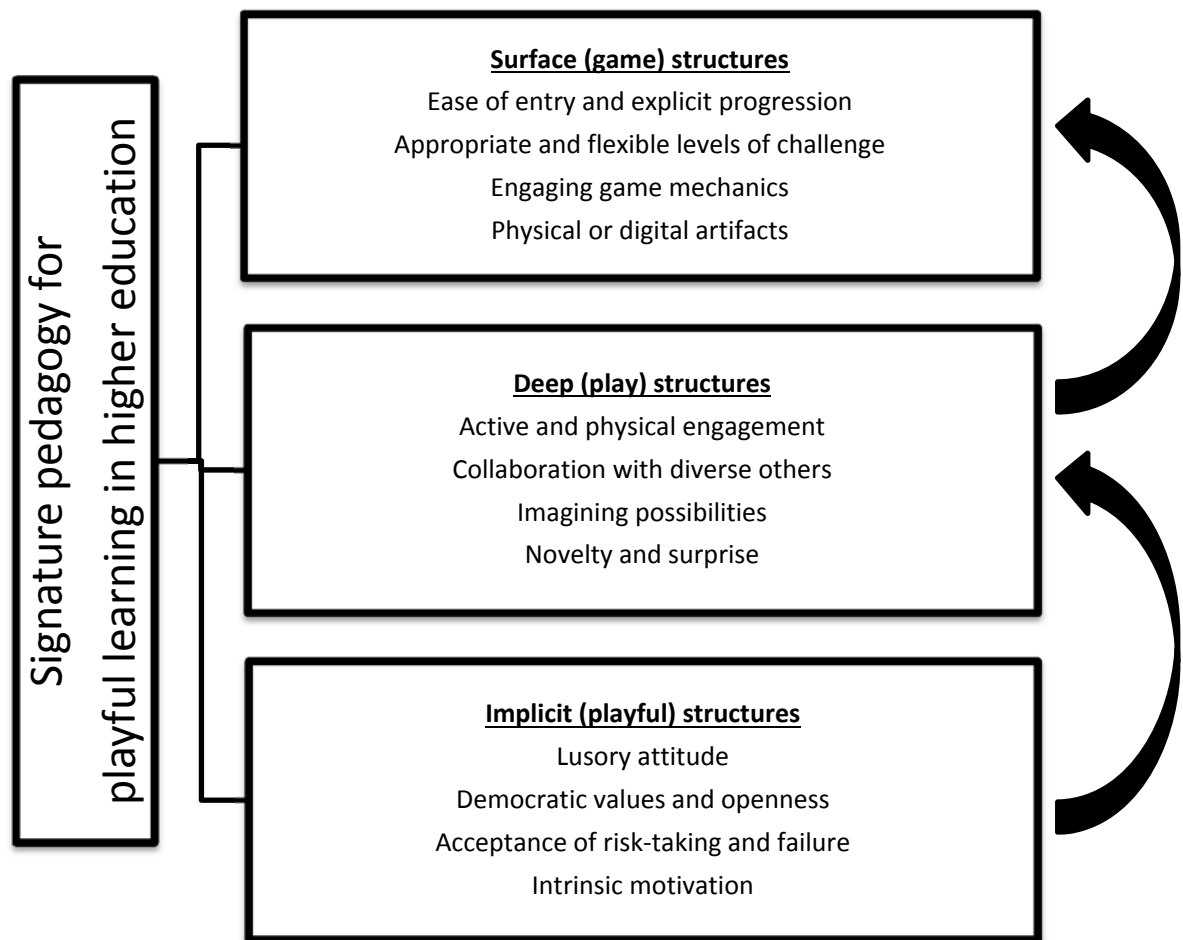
Signature pedagogy for playful learning in higher education

Surface (game) structures
Ease of entry and explicit progression
Appropriate and flexible levels of challenge
Engaging game mechanics
Physical or digital artifacts

Deep (play) structures
Active and physical engagement
Collaboration with diverse others
Imagining possibilities
Novelty and surprise

Implicit (playful) structures
Lusory attitude
Democratic values and openness
Acceptance of risk-taking and failure
Intrinsic motivation